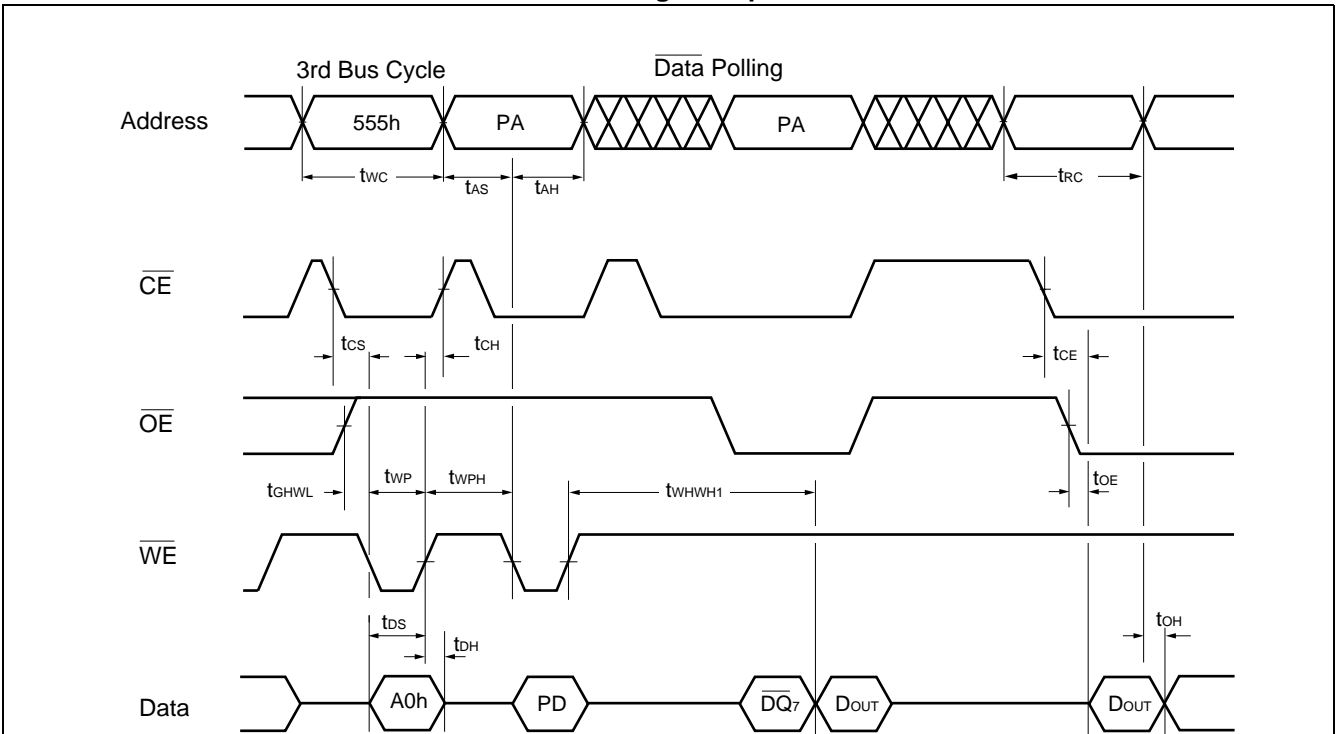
3rd Bus Cycle

$\overline{\text{Data}}$ Polling

Address

555h

PA

PA

$t_{WC}$

$t_{AS}$

$t_{AH}$

$t_{RC}$

$\overline{CE}$

$t_{CS}$

$t_{CH}$

$t_{CE}$

$\overline{OE}$

$t_{GHWL}$

$t_{WP}$

$t_{WPH}$

$t_{WHWH1}$

$t_{OE}$

$\overline{WE}$

$t_{DS}$

$t_{DH}$

$t_{OH}$

Data

A0h

PD

$\overline{DQ_7}$

$D_{OUT}$

$D_{OUT}$